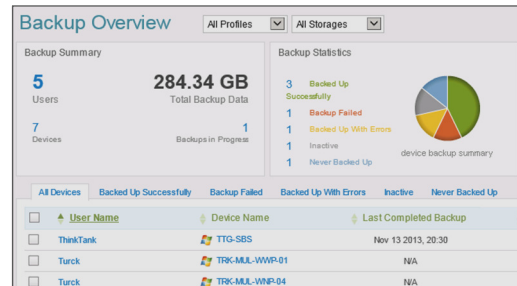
Backup Overview All Profiles All Storages

Backup Summary

5
Users

284.34 GB
Total Backup Data

7
Devices

1
Backups in Progress

Backup Statistics

3 Backed Up Successfully
1 Backup Failed
1 Backed Up With Errors
1 Inactive
1 Never Backed Up

device backup summary

All Devices | Backed Up Successfully | Backup Failed | Backed Up With Errors | Inactive | Never Backed Up

| | User Name | Device Name | Last Completed Backup |
|---|---|---|---|
| | ThinkTank | TTG-SBS | Nov 13 2013, 20:30 |
| | Turck | TRK-MUL-WWP-01 | N/A |
| | Turck | TRK-MUL-WNP-04 | N/A |